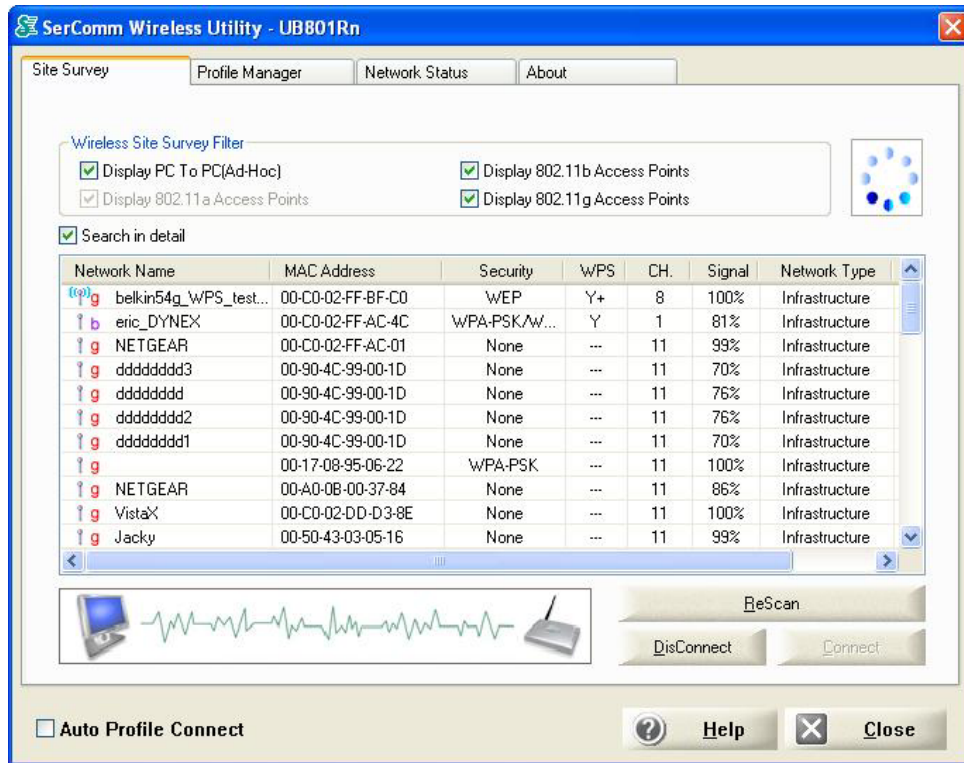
SerComm Wireless Utility - UB801Rn

Site Survey | Profile Manager | Network Status | About

Wireless Site Survey Filter
Display PC To PC(Ad-Hoc)
Display 802.11b Access Points
Display 802.11a Access Points
Display 802.11g Access Points

Search in detail

| Network Name | MAC Address | Security | WPS | CH. | Signal | Network Type |
|---|---|---|---|---|---|---|
| g belkin54g_WPS_test... | 00-C0-02-FF-BF-C0 | WEP | Y+ | 8 | 100% | Infrastructure |
| b eric_DYNEX | 00-C0-02-FF-AC-4C | WPA-PSK/W... | Y | 1 | 81% | Infrastructure |
| g NETGEAR | 00-C0-02-FF-AC-01 | None | --- | 11 | 99% | Infrastructure |
| g dddddddd3 | 00-90-4C-99-00-1D | None | --- | 11 | 70% | Infrastructure |
| g dddddddd | 00-90-4C-99-00-1D | None | --- | 11 | 76% | Infrastructure |
| g dddddddd2 | 00-90-4C-99-00-1D | None | --- | 11 | 76% | Infrastructure |
| g dddddddd1 | 00-90-4C-99-00-1D | None | --- | 11 | 70% | Infrastructure |
| g | 00-17-08-95-06-22 | WPA-PSK | --- | 11 | 100% | Infrastructure |
| g NETGEAR | 00-A0-0B-00-37-84 | None | --- | 11 | 86% | Infrastructure |
| g VistaX | 00-C0-02-DD-D3-8E | None | --- | 11 | 100% | Infrastructure |
| g Jacky | 00-50-43-03-05-16 | None | --- | 11 | 99% | Infrastructure |

ReScan
DisConnect
Connect

Auto Profile Connect
Help
Close